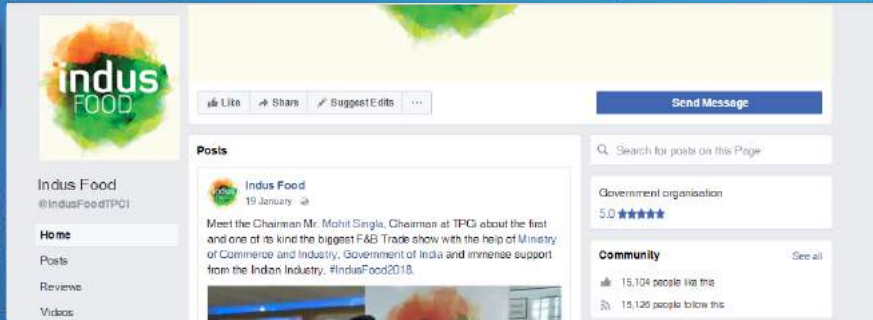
indus FOOD

Like Share Suggest Edits ···

Send Message

Indus Food
@IndusFoodTPCI

Home
Posts
Reviews
Videos

Posts

Indus Food
19 January

Meet the Chairman Mr. Mohit Singla, Chairman at TPCI about the first and one of its kind the biggest F&B Trade show with the help of Ministry of Commerce and Industry, Government of India and immense support from the Indian Industry. #IndusFood2018.

Search for posts on this Page

Government organisation
5.0 ★★★★★

Community
See all
15,104 people like this
15,126 people follow this